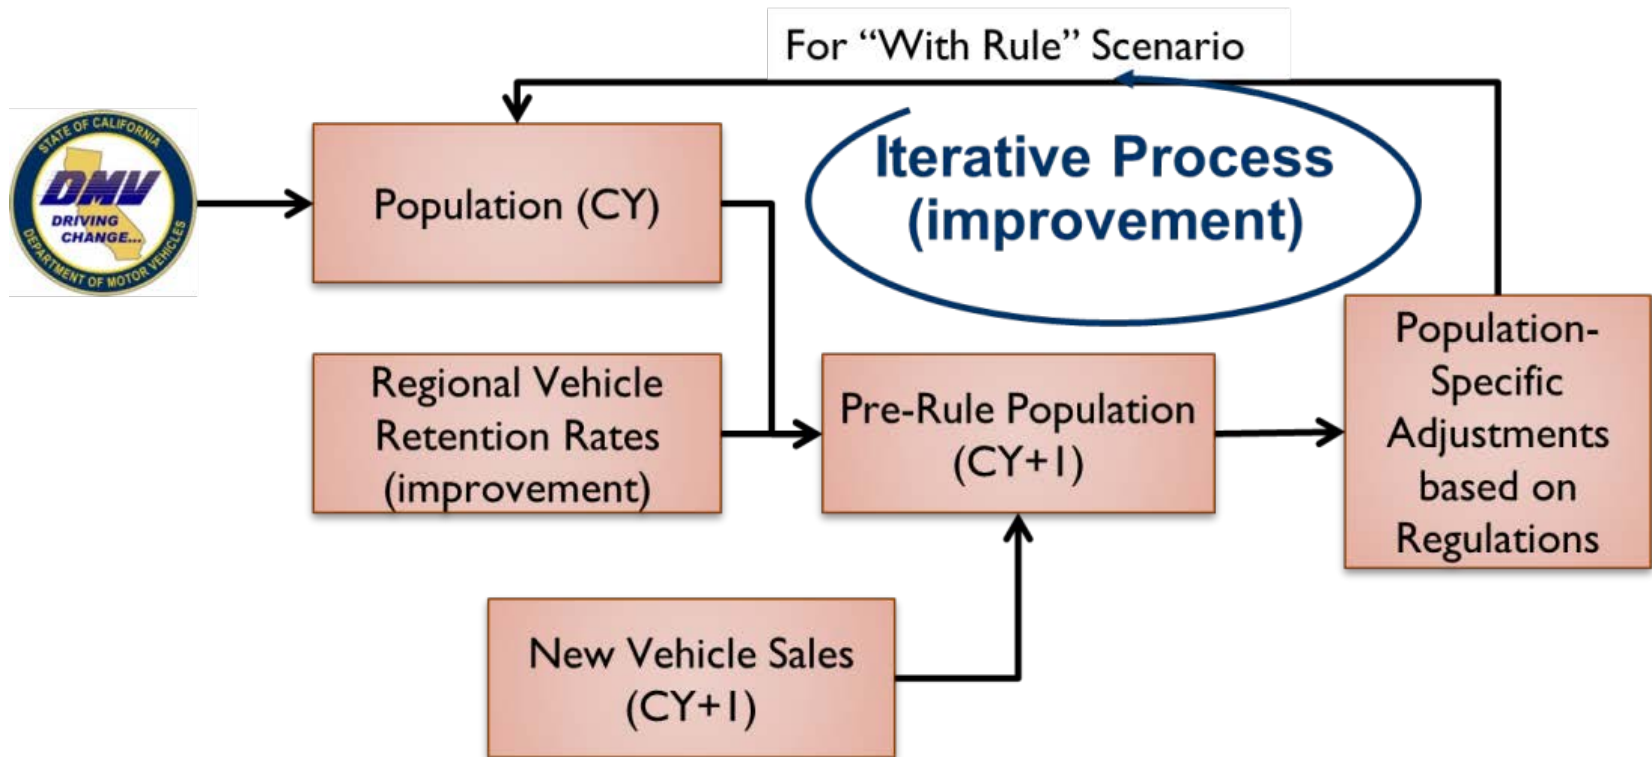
For "With Rule" Scenario

STATE OF CALIFORNIA
DMV
DRIVING CHANGE...
DEPARTMENT OF MOTOR VEHICLES

Population (CY)

Iterative Process (improvement)

Regional Vehicle Retention Rates (improvement)

Pre-Rule Population (CY+1)

Population-Specific Adjustments based on Regulations

New Vehicle Sales (CY+1)